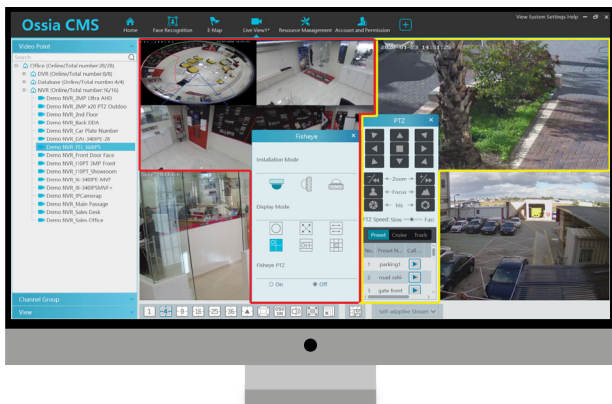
Ossia CMS
Home
Face Recognition
E-Map
Live View1*
Resource Management
Account and Permission
View System Settings Help

Video Point
Search
Office (Online/Total number:26/26)
DVR (Online/Total number:8/8)
Database (Online/Total number:4/4)
NVR (Online/Total number:16/16)
Demo NVR_2MP Ultra AHD
Demo NVR_2MP x20 PTZ Outdoo
Demo NVR_2nd Floor
Demo NVR_Back DIDA
Demo NVR_Car Plate Number
Demo NVR_CAV-340IPE-26
Demo NVR_FD 360PS
Demo NVR_Front Door Face
Demo NVR_I10FT 3MP Front
Demo NVR_I10FT_Showroom
Demo NVR_IE-340IPE-MVT
Demo NVR_IE-340IPSMVF+
Demo NVR_IPCamerap
Demo NVR_Main Passage
Demo NVR_Sales Desk
Demo NVR_Sales Office

Channel Group
View

Fisheye
Installation Mode
Display Mode
Fisheye PTZ
On
Off

PTZ
Zoom
Focus
Iris
PTZ Speed: Slow Fast
Preset Cruise Track
No. Preset N... Call
1 parking1
2 road side
3 gate front

2020-01-03 14:54:25

1 4 9 16 25 36
Self-adaptive Stream